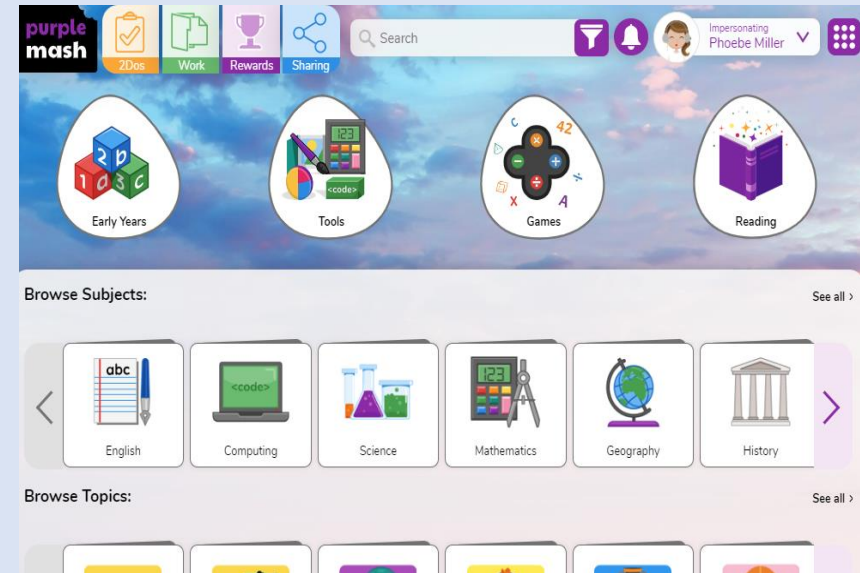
purple mash

2Dos

Work

Rewards

Sharing

Search

Impersonating
Phoebe Miller

Early Years

Tools

Games

Reading

Browse Subjects:

See all ›

English

Computing

Science

Mathematics

Geography

History

Browse Topics:

See all ›